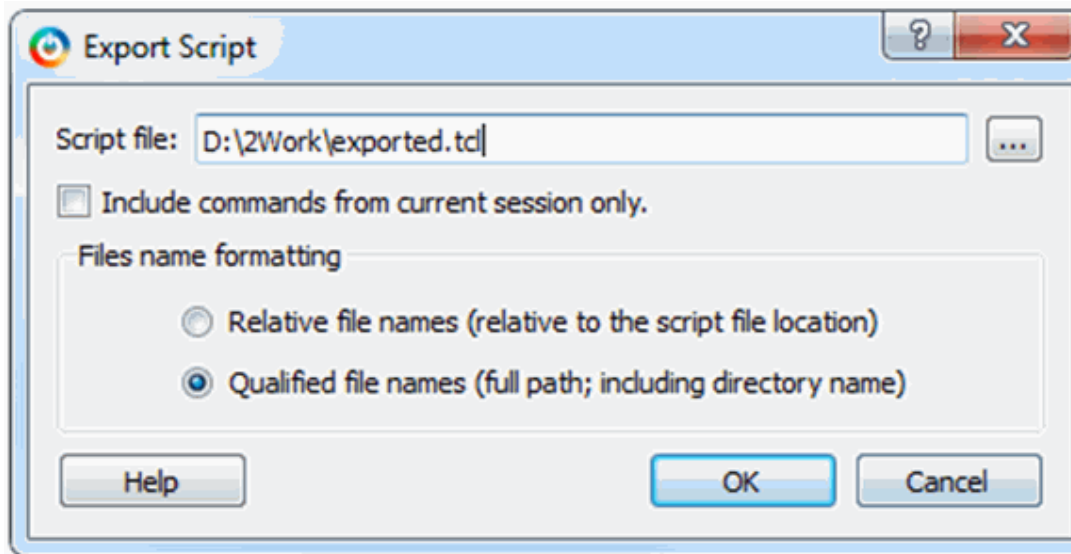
Export Script

?

X

Script file: D:\2Work\exported.tcl

...

Include commands from current session only.

Files name formatting

Relative file names (relative to the script file location)

Qualified file names (full path; including directory name)

Help

OK

Cancel